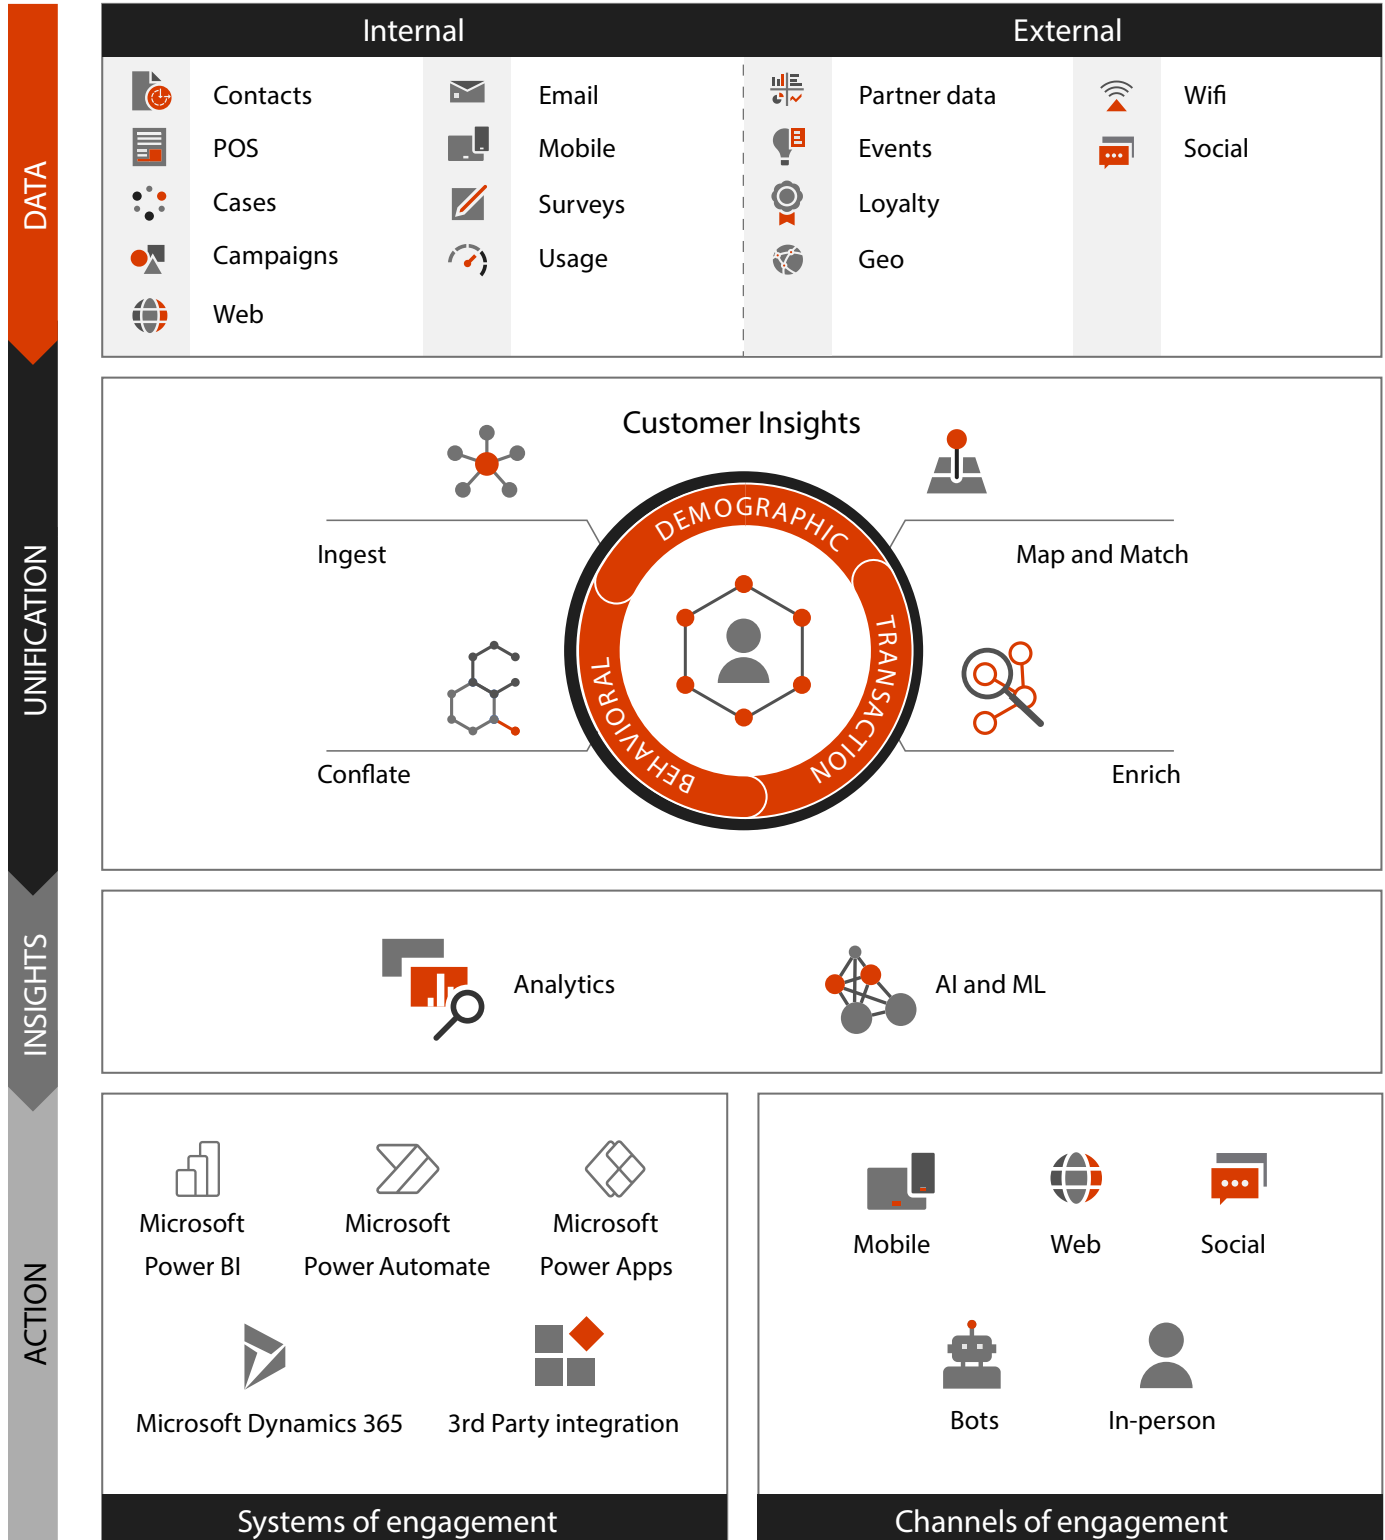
DATA

Internal

Contacts
POS
Cases
Campaigns
Web

Email
Mobile
Surveys
Usage

External

Partner data
Events
Loyalty
Geo

Wifi
Social

UNIFICATION

Customer Insights

Ingest

Map and Match

DEMOGRAPHIC
TRANSACTION
BEHAVIORAL

Conflate

Enrich

INSIGHTS

Analytics

AI and ML

ACTION

Microsoft Power BI

Microsoft Power Automate

Microsoft Power Apps

Microsoft Dynamics 365

3rd Party integration

Systems of engagement

Mobile

Web

Social

Bots

In-person

Channels of engagement